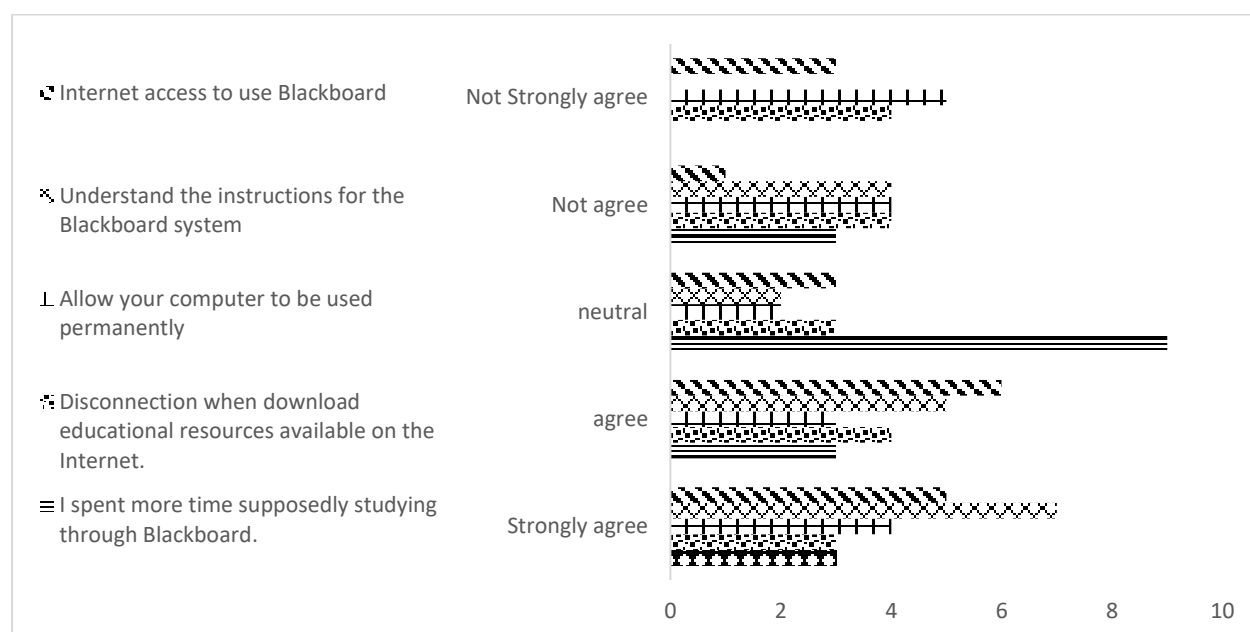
Internet access to use Blackboard

Understand the instructions for the Blackboard system

Allow your computer to be used permanently

Disconnection when download educational resources available on the Internet.

I spent more time supposedly studying through Blackboard.

Not Strongly agree

Not agree

neutral

agree

Strongly agree

0 2 4 6 8 10